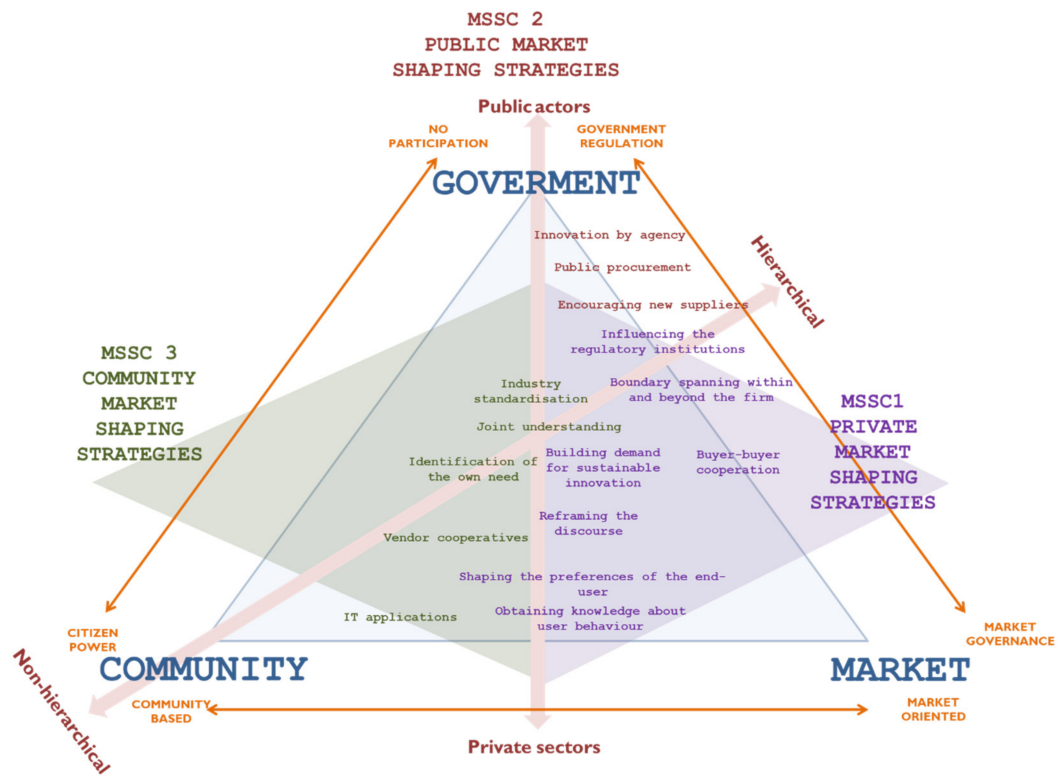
MSSC 2
PUBLIC MARKET
SHAPING STRATEGIES

Public actors

NO PARTICIPATION

GOVERNMENT REGULATION

GOVERMENT

Innovation by agency

Public procurement

Hierarchical

Encouraging new suppliers

Influencing the regulatory institutions

MSSC 3
COMMUNITY
MARKET
SHAPING
STRATEGIES

Industry standardisation

Boundary spanning within and beyond the firm

MSSC1
PRIVATE
MARKET
SHAPING
STRATEGIES

Joint understanding

Identification of the own need

Building demand for sustainable innovation

Buyer-buyer cooperation

Reframing the discourse

Vendor cooperatives

Shaping the preferences of the end-user

IT applications

Obtaining knowledge about user behaviour

CITIZEN POWER

MARKET GOVERNANCE

COMMUNITY

MARKET

Non-hierarchical

COMMUNITY BASED

MARKET ORIENTED

Private sectors